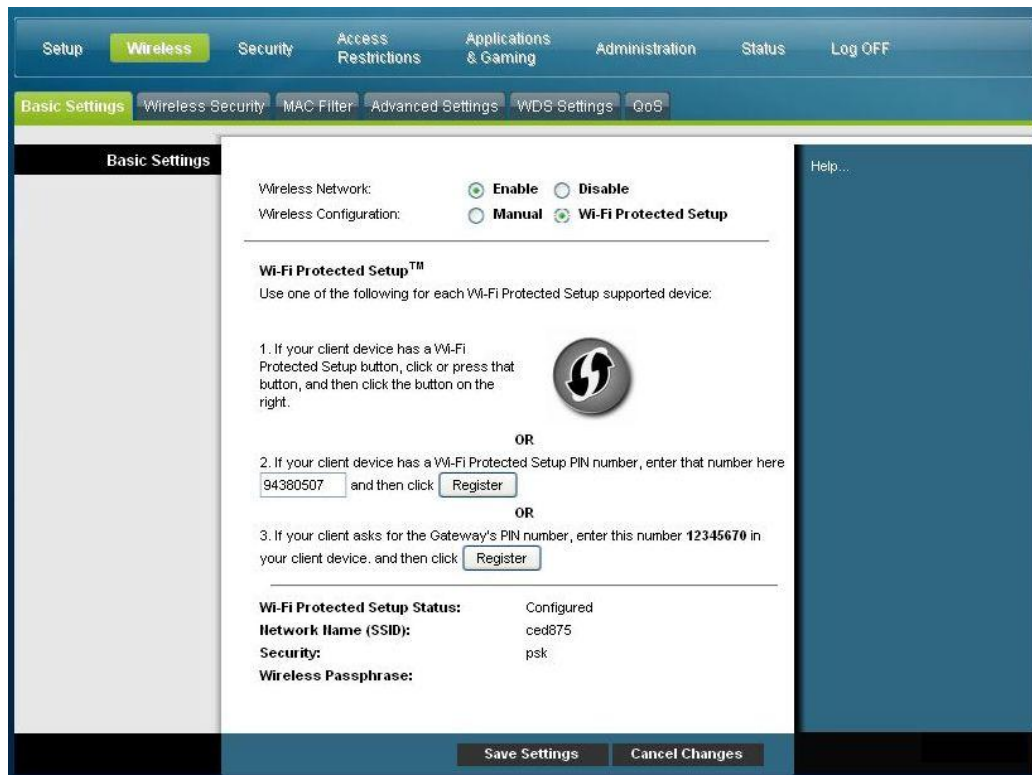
Setup Wireless Security Access Restrictions Applications & Gaming Administration Status Log OFF

Basic Settings Wireless Security MAC Filter Advanced Settings WDS Settings QoS

Basic Settings

Help...

Wireless Network: Enable Disable
Wireless Configuration: Manual Wi-Fi Protected Setup

Wi-Fi Protected Setup$^{TM}$
Use one of the following for each Wi-Fi Protected Setup supported device:

1. If your client device has a Wi-Fi Protected Setup button, click or press that button, and then click the button on the right.

OR

2. If your client device has a Wi-Fi Protected Setup PIN number, enter that number here
94380507 and then click Register

OR

3. If your client asks for the Gateway's PIN number, enter this number 12345670 in your client device. and then click Register

Wi-Fi Protected Setup Status: Configured
Network Name (SSID): ced875
Security: psk
Wireless Passphrase:

Save Settings Cancel Changes